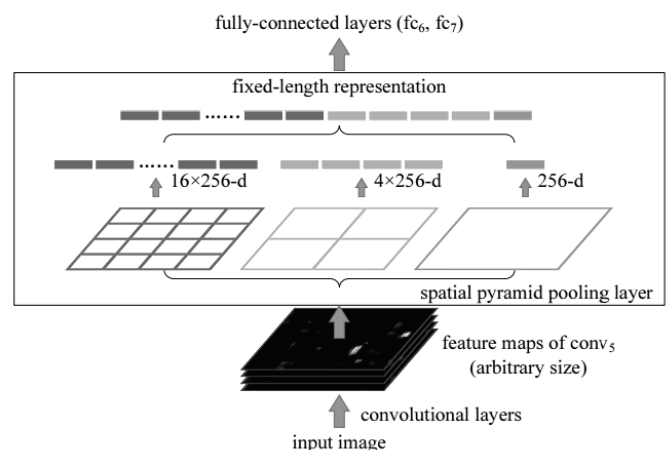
fully-connected layers ($fc_6$, $fc_7$)

fixed-length representation

......

......

$16\times256$-d

$4\times256$-d

256-d

spatial pyramid pooling layer

feature maps of $conv_5$
(arbitrary size)

convolutional layers

input image